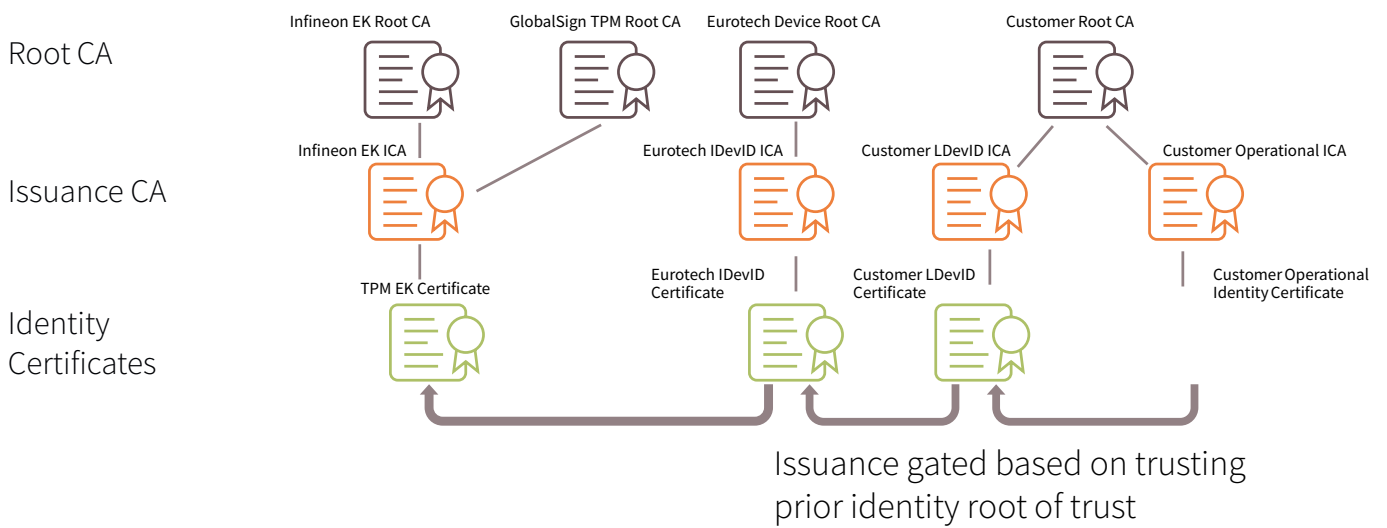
Root CA

Infineon EK Root CA

GlobalSign TPM Root CA

Eurotech Device Root CA

Customer Root CA

Issuance CA

Infineon EK ICA

Eurotech IDevID ICA

Customer LDevID ICA

Customer Operational ICA

Identity Certificates

TPM EK Certificate

Eurotech IDevID Certificate

Customer LDevID Certificate

Customer Operational Identity Certificate

Issuance gated based on trusting prior identity root of trust